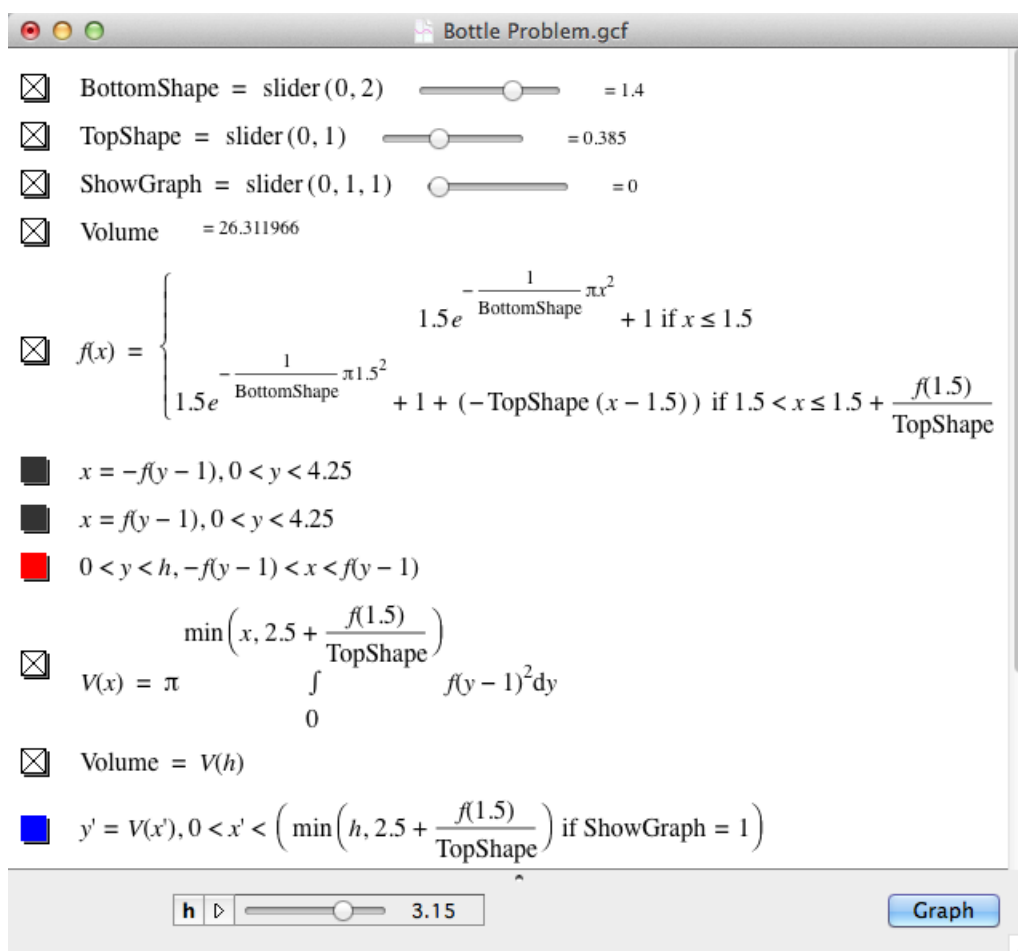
Bottle Problem.gcf

BottomShape = slider(0, 2) = 1.4

TopShape = slider(0, 1) = 0.385

ShowGraph = slider(0, 1, 1) = 0

Volume = 26.311966

$f(x) = \begin{cases} 1.5e^{-\frac{1}{\text{BottomShape}}\pi x^2} + 1 \text{ if } x \leq 1.5 \\ 1.5e^{-\frac{1}{\text{BottomShape}}\pi 1.5^2} + 1 + (-\text{TopShape}(x - 1.5)) \text{ if } 1.5 < x \leq 1.5 + \frac{f(1.5)}{\text{TopShape}} \end{cases}$

$x = -f(y-1), 0 < y < 4.25$

$x = f(y-1), 0 < y < 4.25$

$0 < y < h, -f(y-1) < x < f(y-1)$

$V(x) = \pi \int_0^{\min\left(x, 2.5 + \frac{f(1.5)}{\text{TopShape}}\right)} f(y-1)^2 dy$

Volume = $V(h)$

$y' = V(x'), 0 < x' < \left(\min\left(h, 2.5 + \frac{f(1.5)}{\text{TopShape}}\right) \text{ if ShowGraph} = 1\right)$

h 3.15

Graph